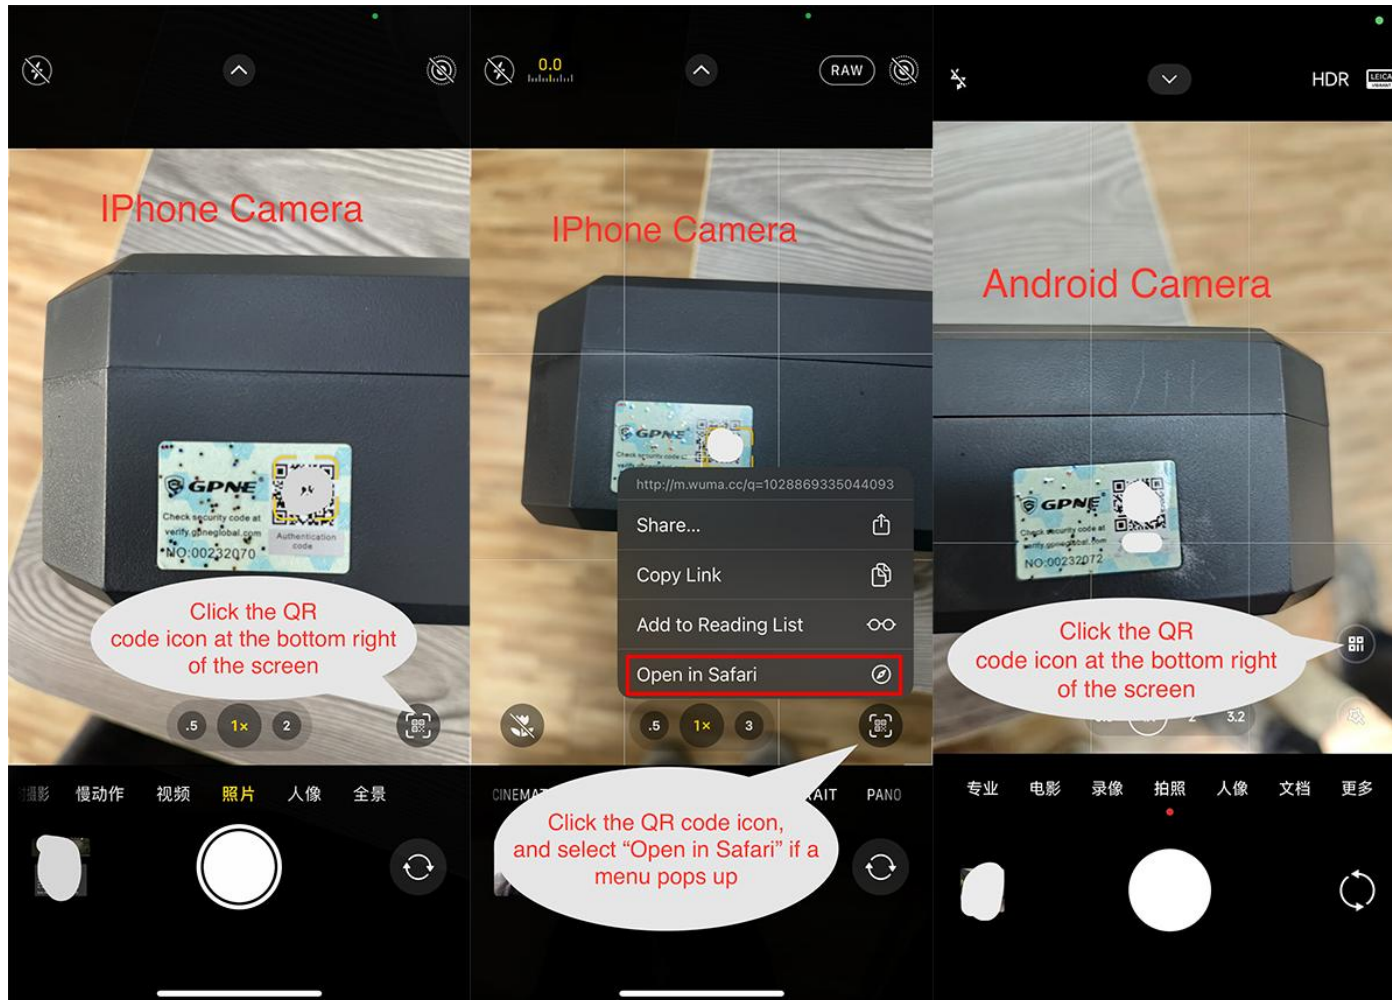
IPhone Camera

GPNE
Check security code at verify.gpneglobal.com
NO:00232070
Authentication code

Click the QR code icon at the bottom right of the screen

.5 1× 2

摄影 慢动作 视频 照片 人像 全景

0.0 RAW

IPhone Camera

GPNE
Check security code at

http://m.wuma.cc/q=1028869335044093

Share...

Copy Link

Add to Reading List

Open in Safari

.5 1× 3

CINEMA AIT PANO

Click the QR code icon, and select "Open in Safari" if a menu pops up

HDR LEICA

Android Camera

GPNE
Check security code at verify.gpneglobal.com
NO:00232072

Click the QR code icon at the bottom right of the screen

2 3.2

专业 电影 录像 拍照 人像 文档 更多